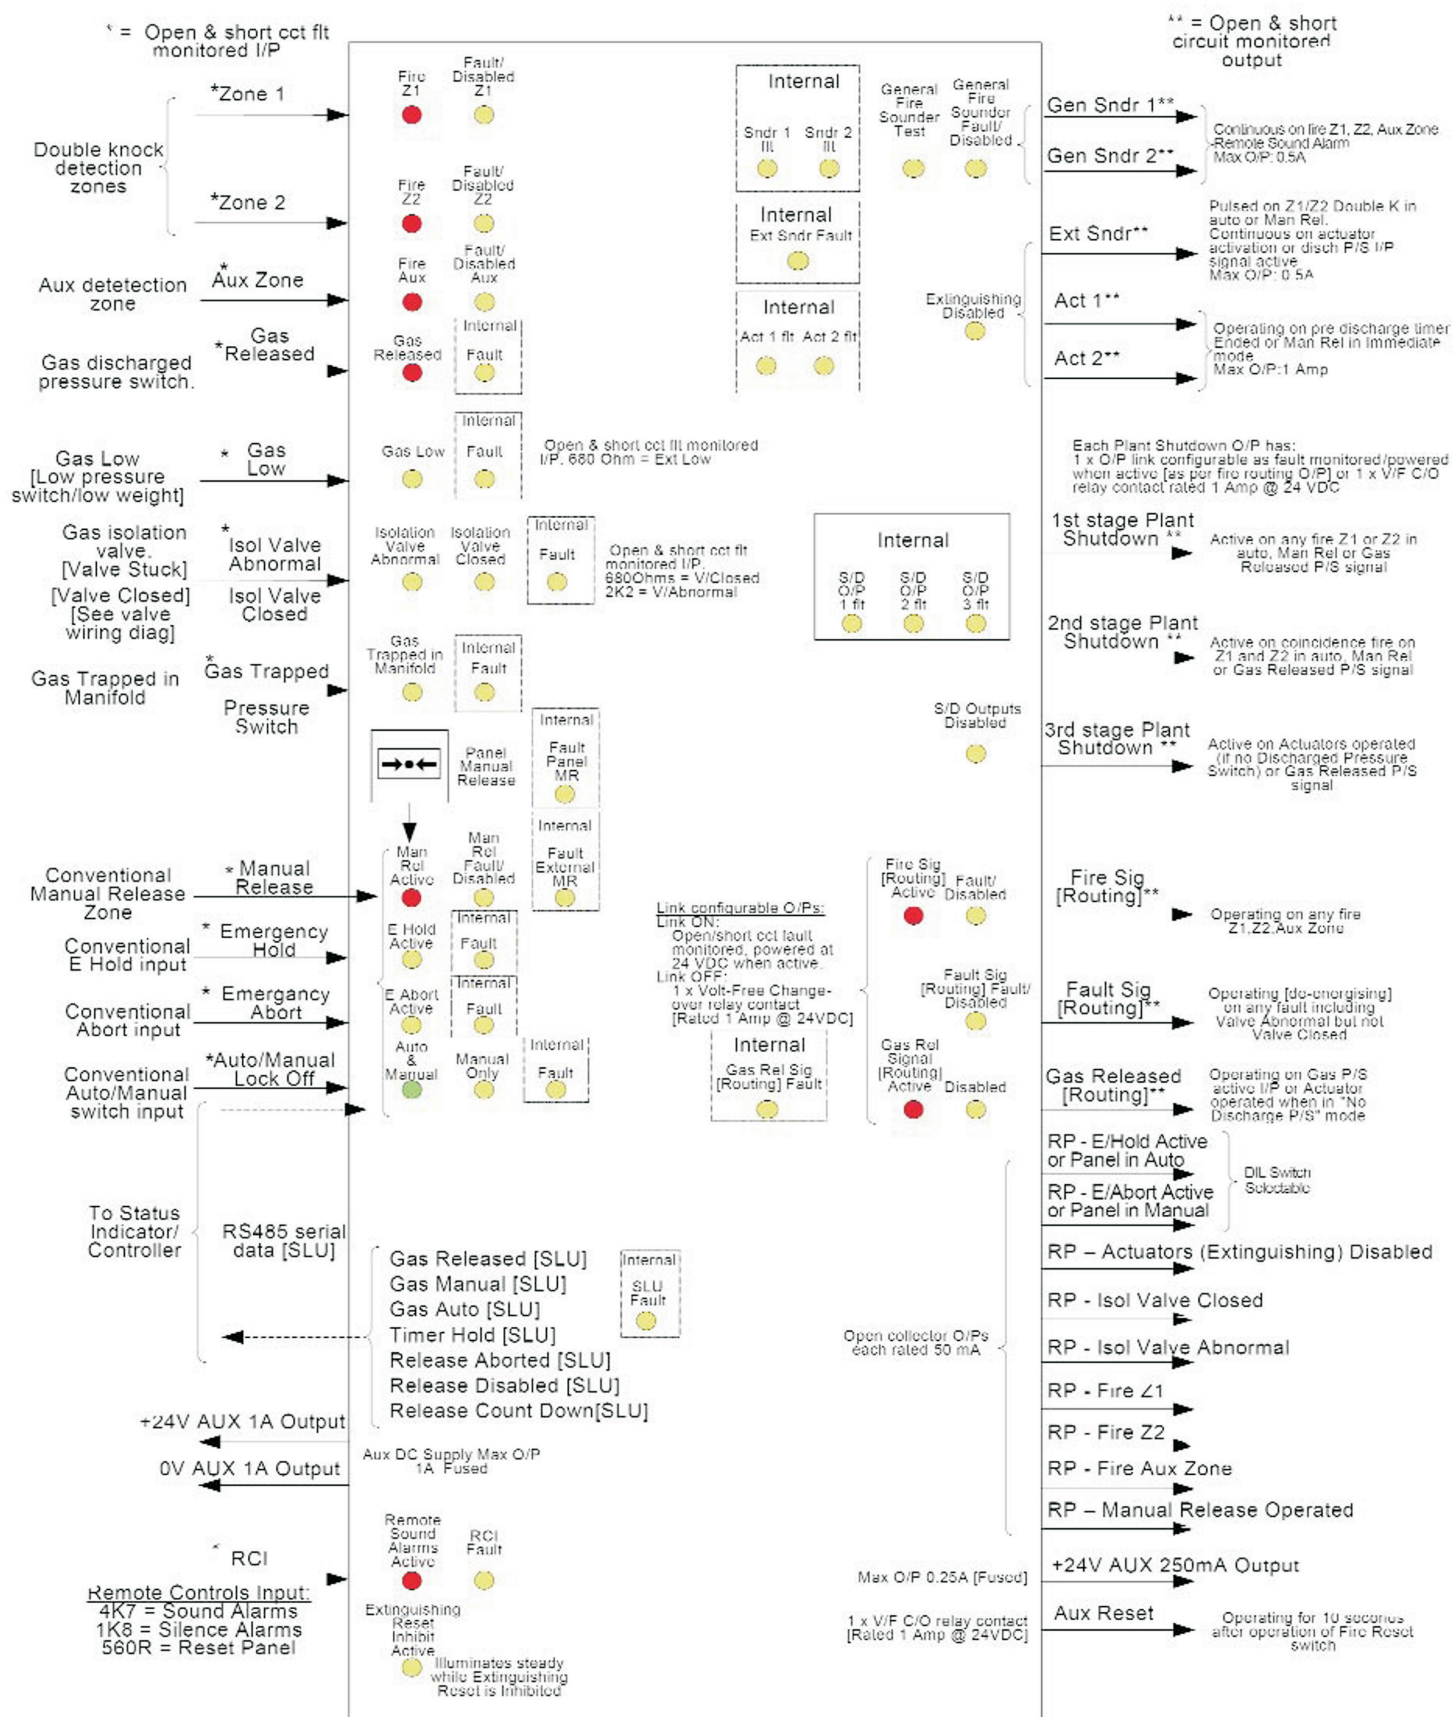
* = Open & short cct flt monitored I/P

** = Open & short circuit monitored output

Double knock detection zones

*Zone 1

*Zone 2

Aux detetection zone

*Aux Zone

Gas discharged pressure switch.

*Gas Released

Gas Low [Low pressure switch/low weight]

* Gas Low

Gas isolation valve. [Valve Stuck] [Valve Closed] [See valve wiring diag]

* Isol Valve Abnormal

Isol Valve Closed

Gas Trapped in Manifold

*Gas Trapped Pressure Switch

Conventional Manual Release Zone

* Manual Release

Conventional E Hold input

* Emergency Hold

Conventional Abort input

* Emergancy Abort

Conventional Auto/Manual switch input

*Auto/Manual Lock Off

To Status Indicator/ Controller

RS485 serial data [SLU]

+24V AUX 1A Output

0V AUX 1A Output

* RCI

Remote Controls Input:
4K7 = Sound Alarms
1K8 = Silence Alarms
560R = Reset Panel

Fire Z1

Fault/ Disabled Z1

Fire Z2

Fault/ Disabled Z2

Fire Aux

Fault/ Disabled Aux

Gas Released

Internal Fault

Gas Low

Internal Fault

Open & short cct flt monitored I/P, 680 Ohm = Ext Low

Isolation Valve Abnormal

Isolation Valve Closed

Internal Fault

Open & short cct flt monitored I/P. 680Ohms = V/Closed 2K2 = V/Abnormal

Gas Trapped in Manifold

Internal Fault

Panel Manual Release

Internal Fault Panel MR

Man Rel Active

Man Rel Fault/ Disabled

Internal Fault External MR

E Hold Active

Internal Fault

E Abort Active

Internal Fault

Auto & Manual

Manual Only

Internal Fault

Gas Released [SLU]
Gas Manual [SLU]
Gas Auto [SLU]
Timer Hold [SLU]
Release Aborted [SLU]
Release Disabled [SLU]
Release Count Down[SLU]

Internal SLU Fault

Aux DC Supply Max O/P 1A Fused

Remote Sound Alarms Active

RCI Fault

Extinguishing Reset Inhibit Active

Illuminates steady while Extinguishing Reset is Inhibited

Internal

Sndr 1 flt

Sndr 2 flt

General Fire Sounder Test

General Fire Sounder Fault/ Disabled

Internal Ext Sndr Fault

Internal

Act 1 flt

Act 2 flt

Extinguishing Disabled

Internal

S/D O/P 1 flt

S/D O/P 2 flt

S/D O/P 3 flt

S/D Outputs Disabled

Link configurable O/Ps:
Link ON:
Open/short cct fault monitored, powered at 24 VDC when active.
Link OFF:
1 x Volt-Free Change-over relay contact [Rated 1 Amp @ 24VDC]

Internal Gas Rel Sig [Routing] Fault

Fire Sig [Routing] Active

Fault/ Disabled

Fault Sig [Routing] Fault/ Disabled

Gas Rel Signal [Routing] Active

Disabled

Open collector O/Ps each rated 50 mA

Max O/P 0.25A [Fused]

1 x V/F C/O relay contact [Rated 1 Amp @ 24VDC]

Gen Sndr 1**

Gen Sndr 2**

Continuous on fire Z1, Z2, Aux Zone -Remote Sound Alarm Max O/P: 0.5A

Ext Sndr**

Pulsed on Z1/Z2 Double K in auto or Man Rel. Continuous on actuator activation or disch P/S I/P signal active Max O/P: 0.5A

Act 1**

Act 2**

Operating on pre discharge timer Ended or Man Rel in Immediate mode Max O/P:1 Amp

Each Plant Shutdown O/P has: 1 x O/P link configurable as fault monitored/powered when active [as per fire routing O/P] or 1 x V/F C/O relay contact rated 1 Amp @ 24 VDC

1st stage Plant Shutdown **

Active on any fire Z1 or Z2 in auto, Man Rel or Gas Released P/S signal

2nd stage Plant Shutdown **

Active on coincidence fire on Z1 and Z2 in auto, Man Rel or Gas Released P/S signal

3rd stage Plant Shutdown **

Active on Actuators operated (if no Discharged Pressure Switch) or Gas Released P/S signal

Fire Sig [Routing]**

Operating on any fire Z1,Z2,Aux Zone

Fault Sig [Routing]**

Operating [de-energising] on any fault including Valve Abnormal but not Valve Closed

Gas Released [Routing]**

Operating on Gas P/S active I/P or Actuator operated when in "No Discharge P/S" mode

RP - E/Hold Active or Panel in Auto

RP - E/Abort Active or Panel in Manual

DIL Switch Selectable

RP – Actuators (Extinguishing) Disabled

RP - Isol Valve Closed

RP - Isol Valve Abnormal

RP - Fire Z1

RP - Fire Z2

RP - Fire Aux Zone

RP – Manual Release Operated

+24V AUX 250mA Output

Aux Reset

Operating for 10 seconds after operation of Fire Reset switch